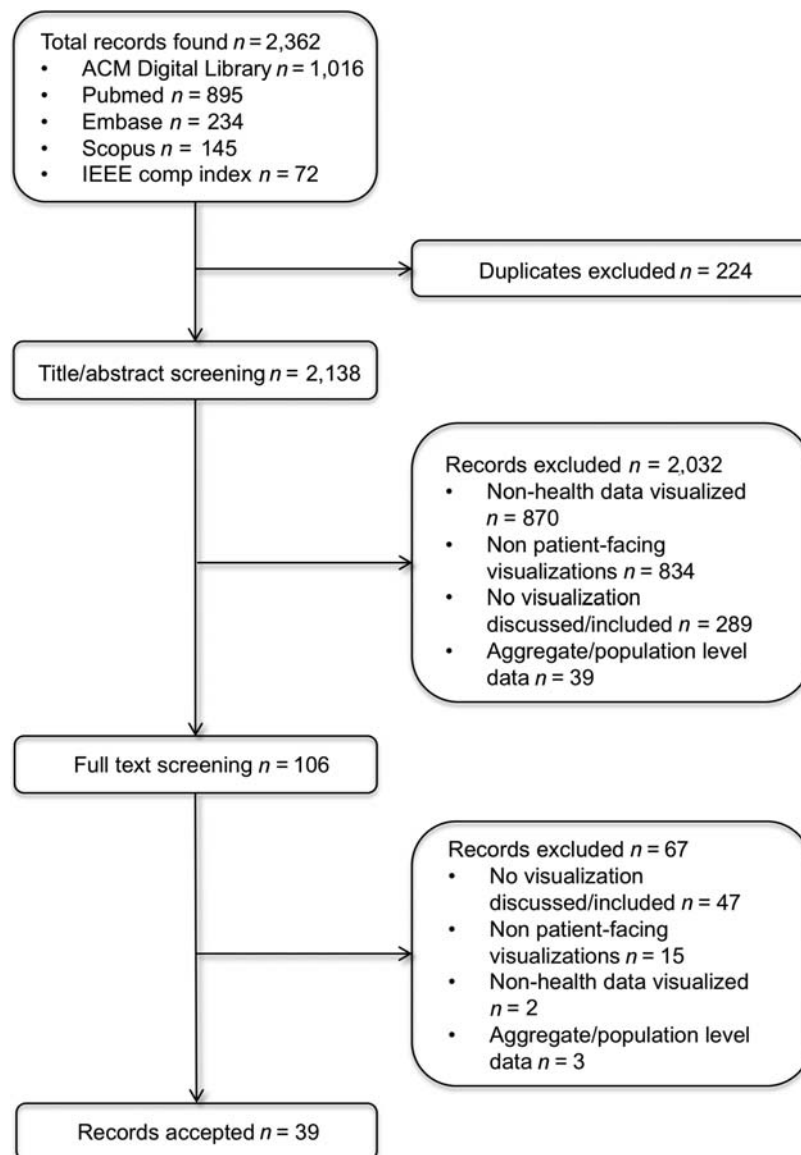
Total records found $n = 2,362$
• ACM Digital Library $n = 1,016$
• Pubmed $n = 895$
• Embase $n = 234$
• Scopus $n = 145$
• IEEE comp index $n = 72$

Duplicates excluded $n = 224$

Title/abstract screening $n = 2,138$

Records excluded $n = 2,032$
• Non-health data visualized $n = 870$
• Non patient-facing visualizations $n = 834$
• No visualization discussed/included $n = 289$
• Aggregate/population level data $n = 39$

Full text screening $n = 106$

Records excluded $n = 67$
• No visualization discussed/included $n = 47$
• Non patient-facing visualizations $n = 15$
• Non-health data visualized $n = 2$
• Aggregate/population level data $n = 3$

Records accepted $n = 39$